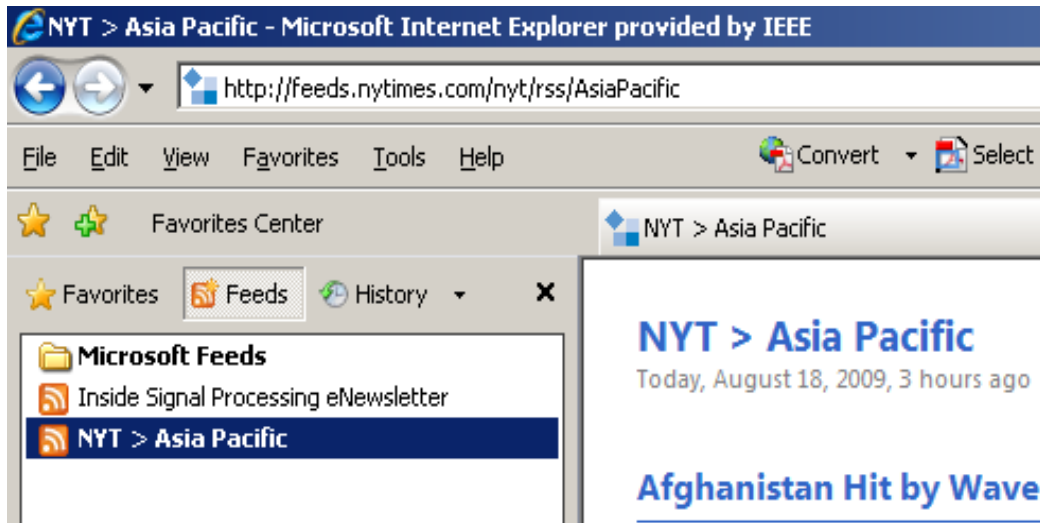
NYT > Asia Pacific - Microsoft Internet Explorer provided by IEEE

http://feeds.nytimes.com/nyt/rss/AsiaPacific

File Edit View Favorites Tools Help

Convert Select

Favorites Center

NYT > Asia Pacific

Favorites Feeds History

Microsoft Feeds

Inside Signal Processing eNewsletter

NYT > Asia Pacific

NYT > Asia Pacific

Today, August 18, 2009, 3 hours ago

Afghanistan Hit by Wave